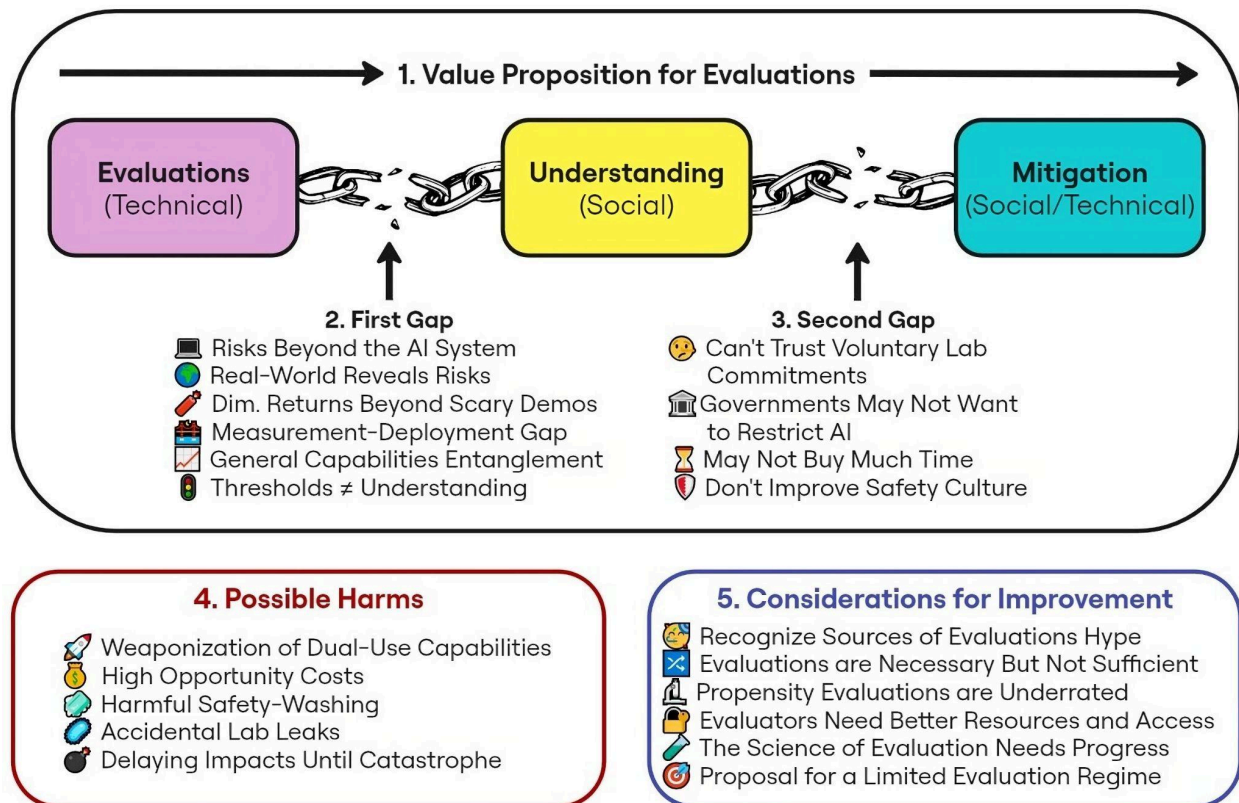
1. Value Proposition for Evaluations

Evaluations
(Technical)

Understanding
(Social)

Mitigation
(Social/Technical)

2. First Gap
Risks Beyond the AI System
Real-World Reveals Risks
Dim. Returns Beyond Scary Demos
Measurement-Deployment Gap
General Capabilities Entanglement
Thresholds ≠ Understanding

3. Second Gap
Can't Trust Voluntary Lab Commitments
Governments May Not Want to Restrict AI
May Not Buy Much Time
Don't Improve Safety Culture

4. Possible Harms
Weaponization of Dual-Use Capabilities
High Opportunity Costs
Harmful Safety-Washing
Accidental Lab Leaks
Delaying Impacts Until Catastrophe

5. Considerations for Improvement
Recognize Sources of Evaluations Hype
Evaluations are Necessary But Not Sufficient
Propensity Evaluations are Underrated
Evaluators Need Better Resources and Access
The Science of Evaluation Needs Progress
Proposal for a Limited Evaluation Regime